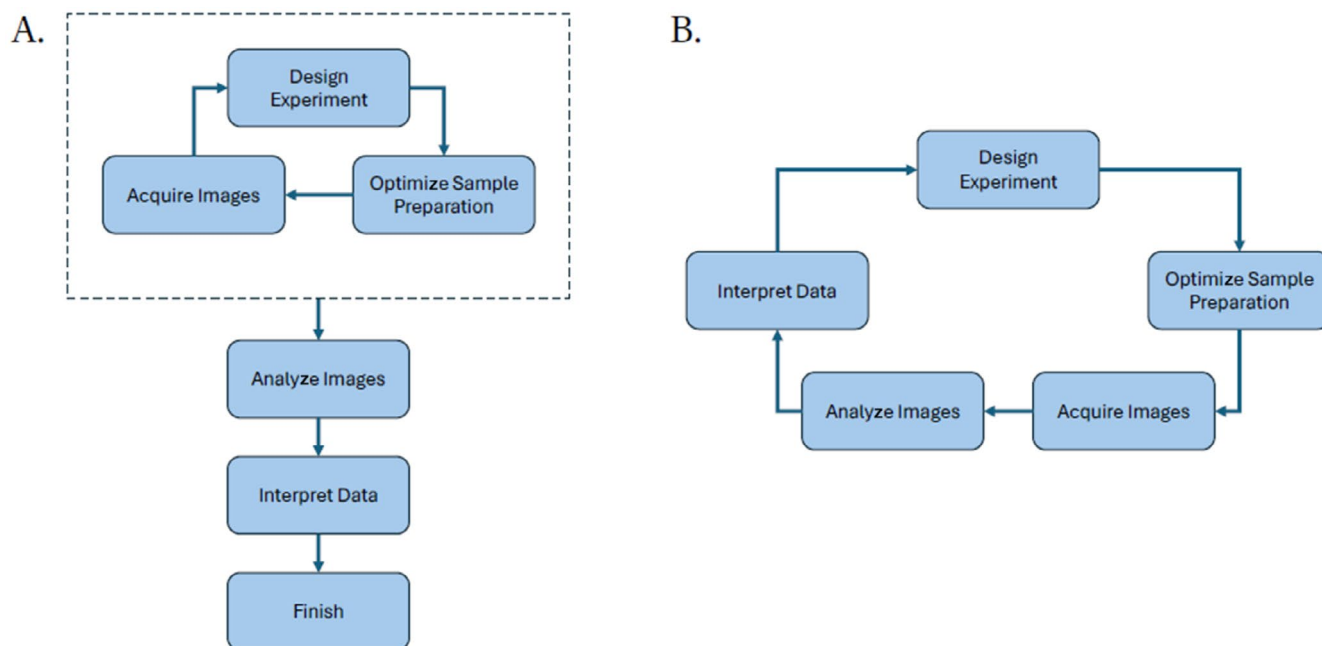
A.

Design Experiment

Optimize Sample Preparation

Acquire Images

Analyze Images

Interpret Data

Finish

B.

Design Experiment

Optimize Sample Preparation

Acquire Images

Analyze Images

Interpret Data